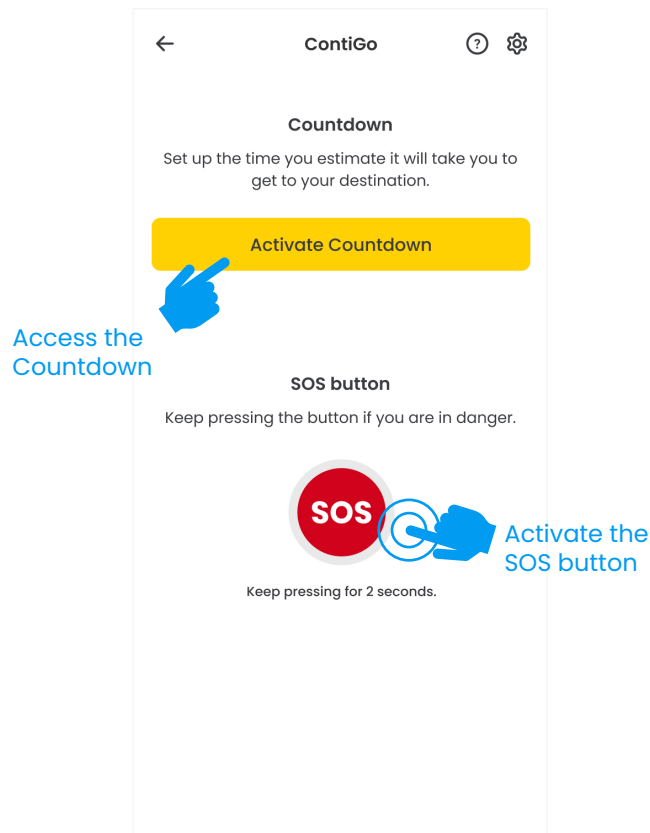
ContiGo

Countdown

Set up the time you estimate it will take you to get to your destination.

Activate Countdown

Access the Countdown

SOS button

Keep pressing the button if you are in danger.

SOS

Activate the SOS button

Keep pressing for 2 seconds.